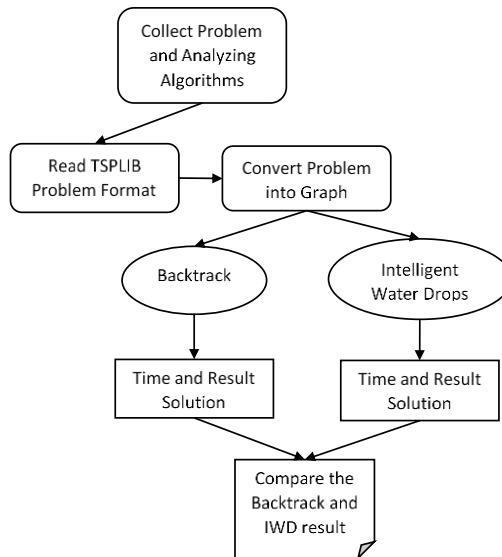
Collect Problem and Analyzing Algorithms

Read TSPLIB Problem Format

Convert Problem into Graph

Backtrack

Intelligent Water Drops

Time and Result Solution

Time and Result Solution

Compare the Backtrack and IWD result